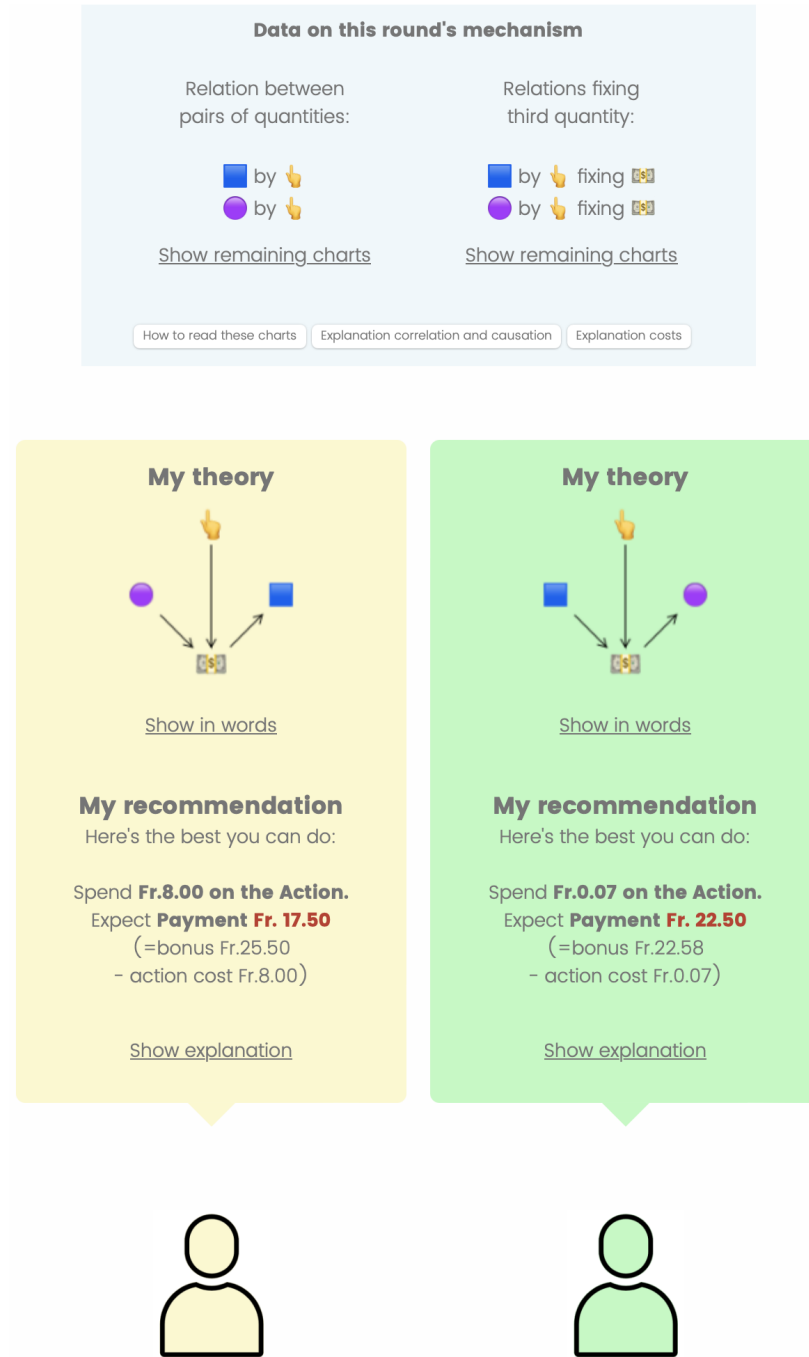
Data on this round's mechanism

Relation between pairs of quantities:

🟦 by 👆
🟣 by 👆

Show remaining charts

Relations fixing third quantity:

🟦 by 👆 fixing 💵
🟣 by 👆 fixing 💵

Show remaining charts

How to read these charts
Explanation correlation and causation
Explanation costs

My theory

Show in words

My recommendation
Here's the best you can do:

Spend **Fr.8.00 on the Action.**
Expect **Payment Fr. 17.50**
(=bonus Fr.25.50
- action cost Fr.8.00)

Show explanation

My theory

Show in words

My recommendation
Here's the best you can do:

Spend **Fr.0.07 on the Action.**
Expect **Payment Fr. 22.50**
(=bonus Fr.22.58
- action cost Fr.0.07)

Show explanation